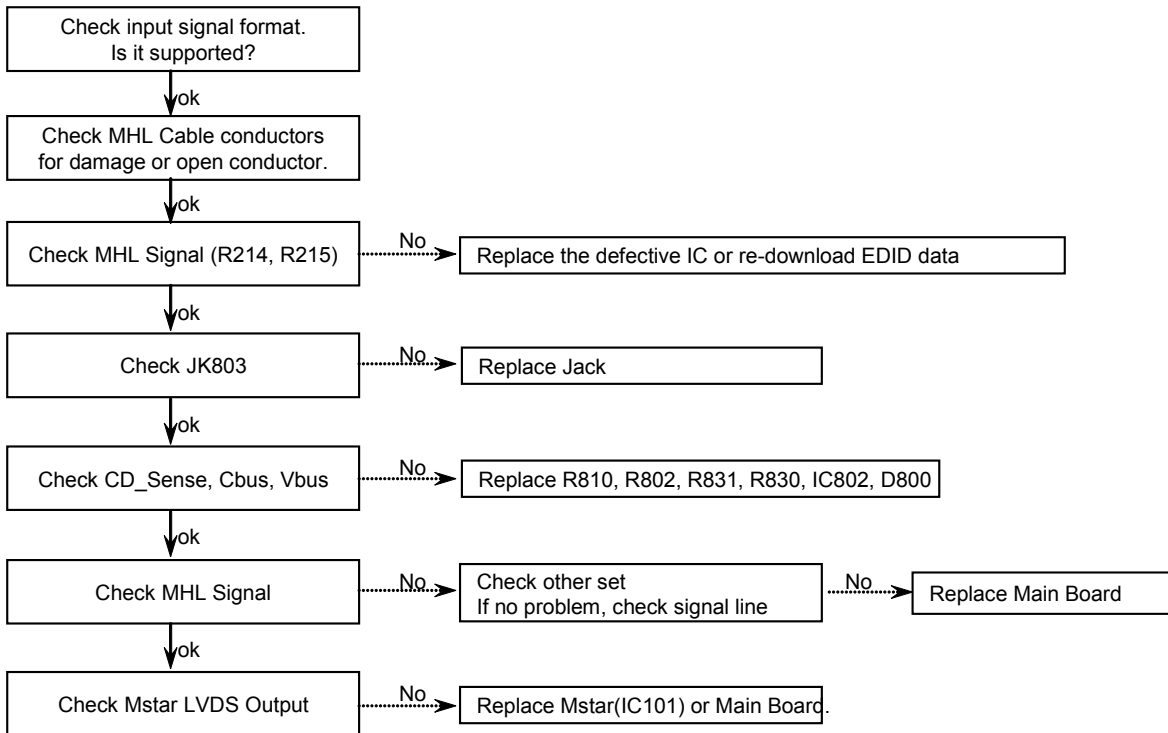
Check input signal format.
Is it supported?

ok

Check MHL Cable conductors
for damage or open conductor.

ok

Check MHL Signal (R214, R215)

No

Replace the defective IC or re-download EDID data

ok

Check JK803

No

Replace Jack

ok

Check CD_Sense, Cbus, Vbus

No

Replace R810, R802, R831, R830, IC802, D800

ok

Check MHL Signal

No

Check other set
If no problem, check signal line

No

Replace Main Board

ok

Check Mstar LVDS Output

No

Replace Mstar(IC101) or Main Board.